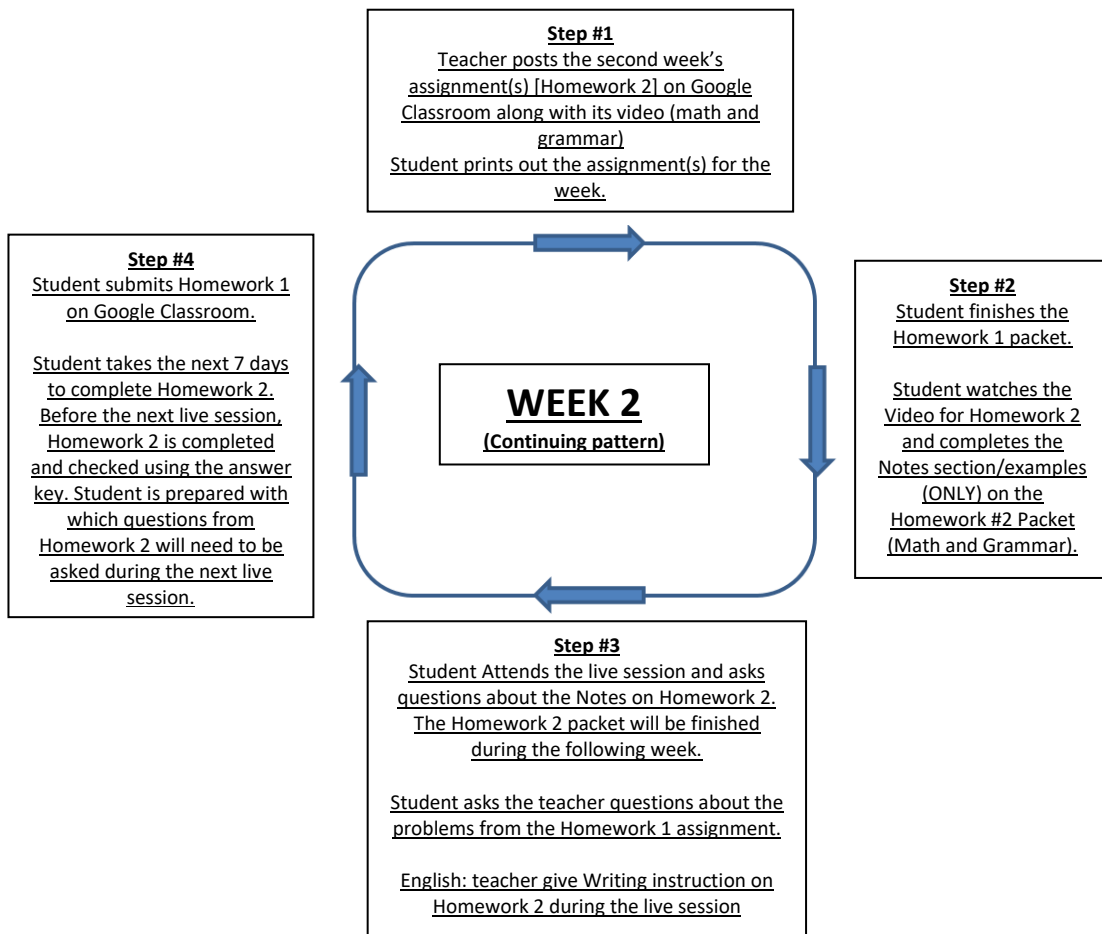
Step #1
Teacher posts the second week's assignment(s) [Homework 2] on Google Classroom along with its video (math and grammar)
Student prints out the assignment(s) for the week.

Step #2
Student finishes the Homework 1 packet.

Student watches the Video for Homework 2 and completes the Notes section/examples (ONLY) on the Homework #2 Packet (Math and Grammar).

WEEK 2
(Continuing pattern)

Step #3
Student Attends the live session and asks questions about the Notes on Homework 2. The Homework 2 packet will be finished during the following week.

Student asks the teacher questions about the problems from the Homework 1 assignment.

English: teacher give Writing instruction on Homework 2 during the live session

Step #4
Student submits Homework 1 on Google Classroom.

Student takes the next 7 days to complete Homework 2. Before the next live session, Homework 2 is completed and checked using the answer key. Student is prepared with which questions from Homework 2 will need to be asked during the next live session.